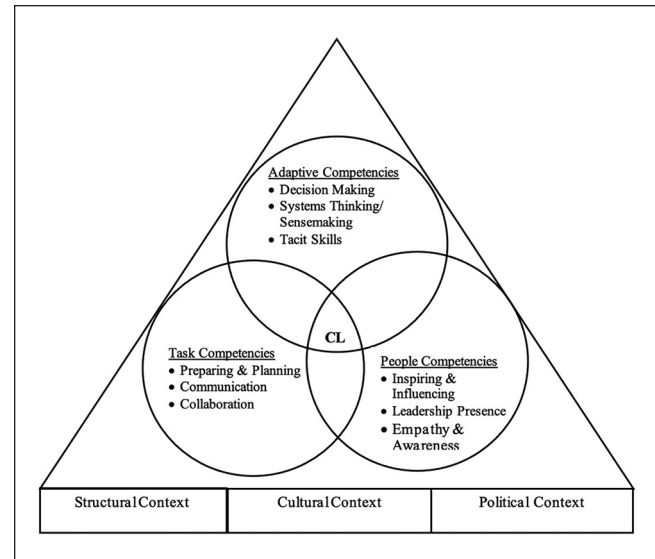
Adaptive Competencies
• Decision Making
• Systems Thinking/ Sensemaking
• Tacit Skills

CL

Task Competencies
• Preparing & Planning
• Communication
• Collaboration

People Competencies
• Inspiring & Influencing
• Leadership Presence
• Empathy & Awareness

| Structural Context | Cultural Context | Political Context |
|---|---|---|